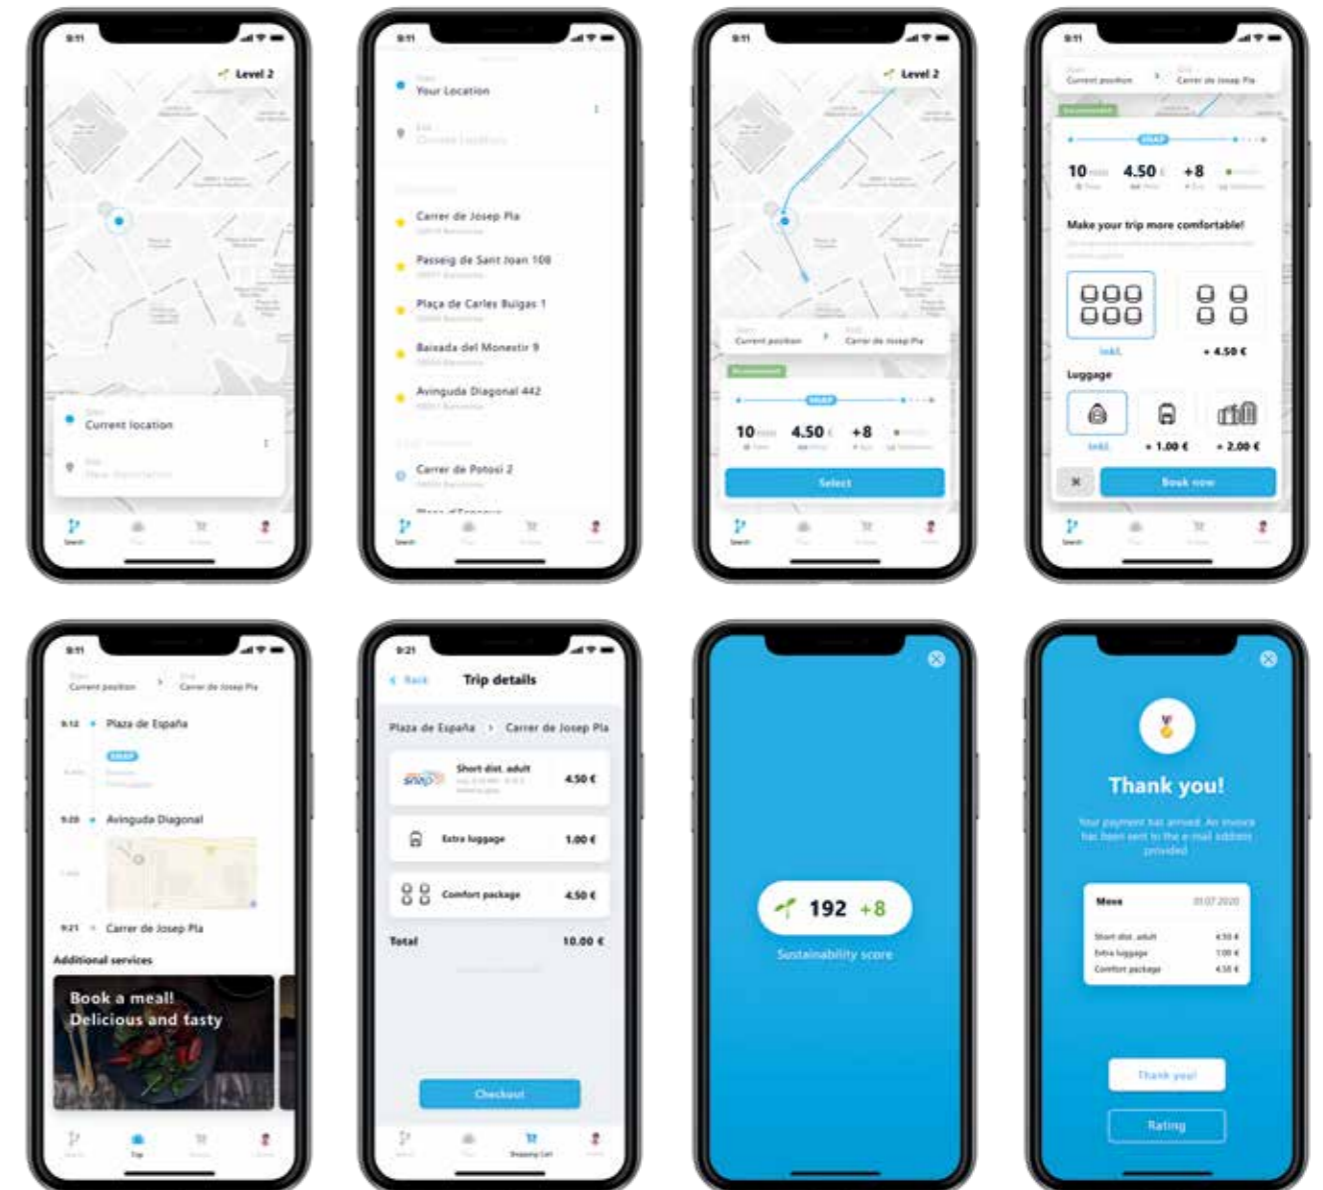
9:11

Level 2

Current location

Search

9:11

Your Location

Carrer de Josep Pla

Passeig de Sant Joan 108

Plaça de Carles Buïgas 1

Baixada del Monestir 9

Avinguda Diagonal 442

Carrer de Potosí 2

Search

9:11

Level 2

Current position

Carrer de Josep Pla

SNAP

10

4.50

+8

Select

Search

9:11

Current position

Carrer de Josep Pla

SNAP

10

4.50

+8

Make your trip more comfortable!

Inkl.

+ 4.50 €

Luggage

Inkl.

+ 1.00 €

+ 2.00 €

Book now

Search

9:11

Current position

Carrer de Josep Pla

9:12 Plaza de España

SNAP

9:20 Avinguda Diagonal

9:21 Carrer de Josep Pla

Additional services

Book a meal!
Delicious and tasty

Trip

9:21

Back

Trip details

Plaza de España

Carrer de Josep Pla

Short dist. adult

4.50 €

Extra luggage

1.00 €

Comfort package

4.50 €

Total

10.00 €

Checkout

Shopping Cart

192 +8

Sustainability score

Thank you!

Your payment has arrived. An invoice has been sent to the e-mail address provided.

Move

Short dist. adult

Extra luggage

Comfort package

Thank you!

Rating